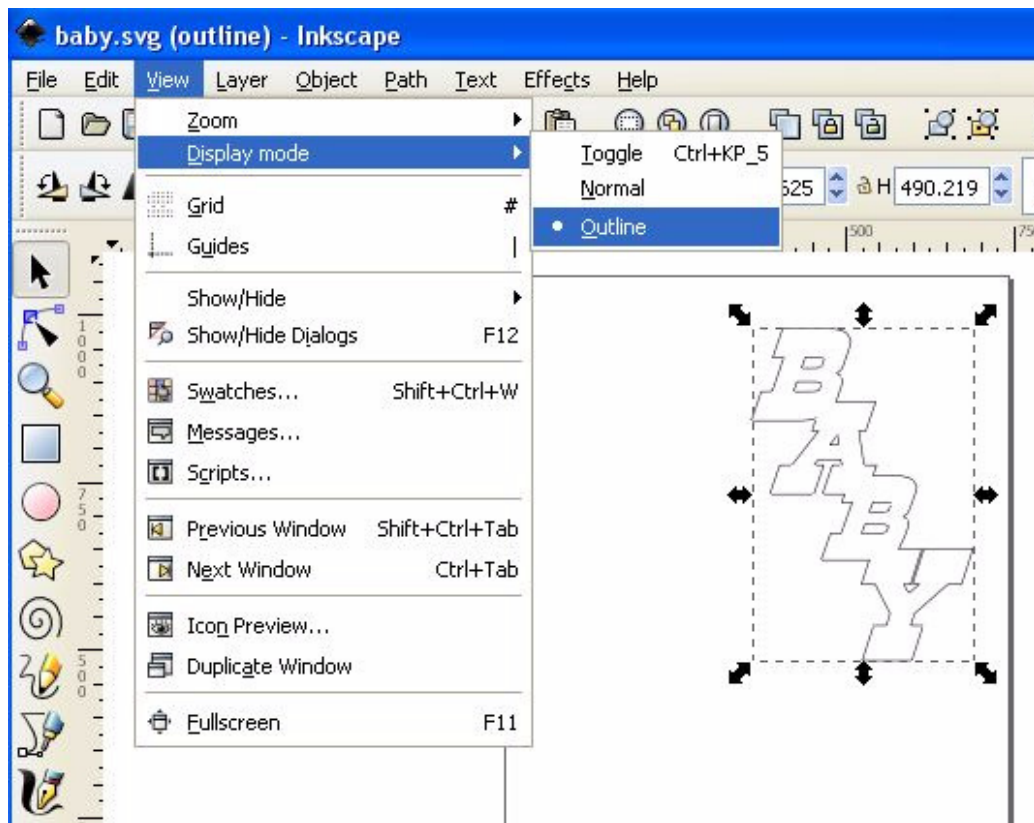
baby.svg (outline) - Inkscape

File Edit View Layer Object Path Text Effects Help

Zoom
Display mode
Grid #
Guides |
Show/Hide
Show/Hide Dialogs F12
Swatches... Shift+Ctrl+W
Messages...
Scripts...
Previous Window Shift+Ctrl+Tab
Next Window Ctrl+Tab
Icon Preview...
Duplicate Window
Fullscreen F11

Toggle Ctrl+KP_5
Normal
Outline

525 H 490.219

500

100
750
500

BABY